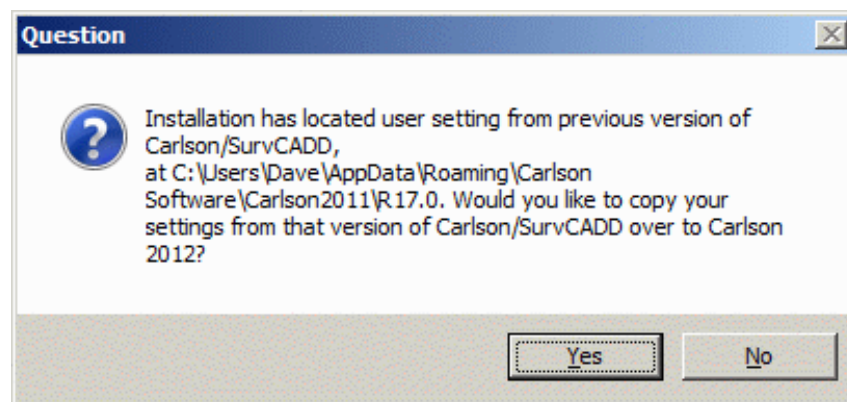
Question

?

Installation has located user setting from previous version of Carlson/SurvCADD,
at C:\Users\Dave\AppData\Roaming\Carlson Software\Carlson2011\R17.0. Would you like to copy your settings from that version of Carlson/SurvCADD over to Carlson 2012?

Yes

No